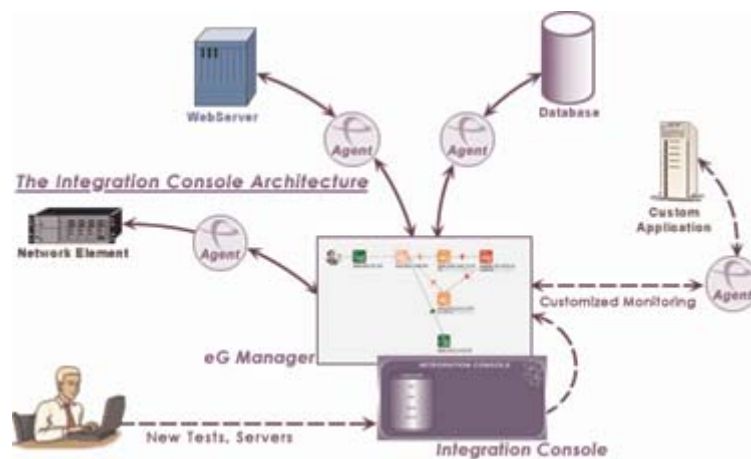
WebServer

Database

Agent

Agent

The Integration Console Architecture

Custom Application

Network Element

Agent

Customized Monitoring

Agent

eG Manager

INTEGRATION CONSOLE

New Tests, Servers

Integration Console